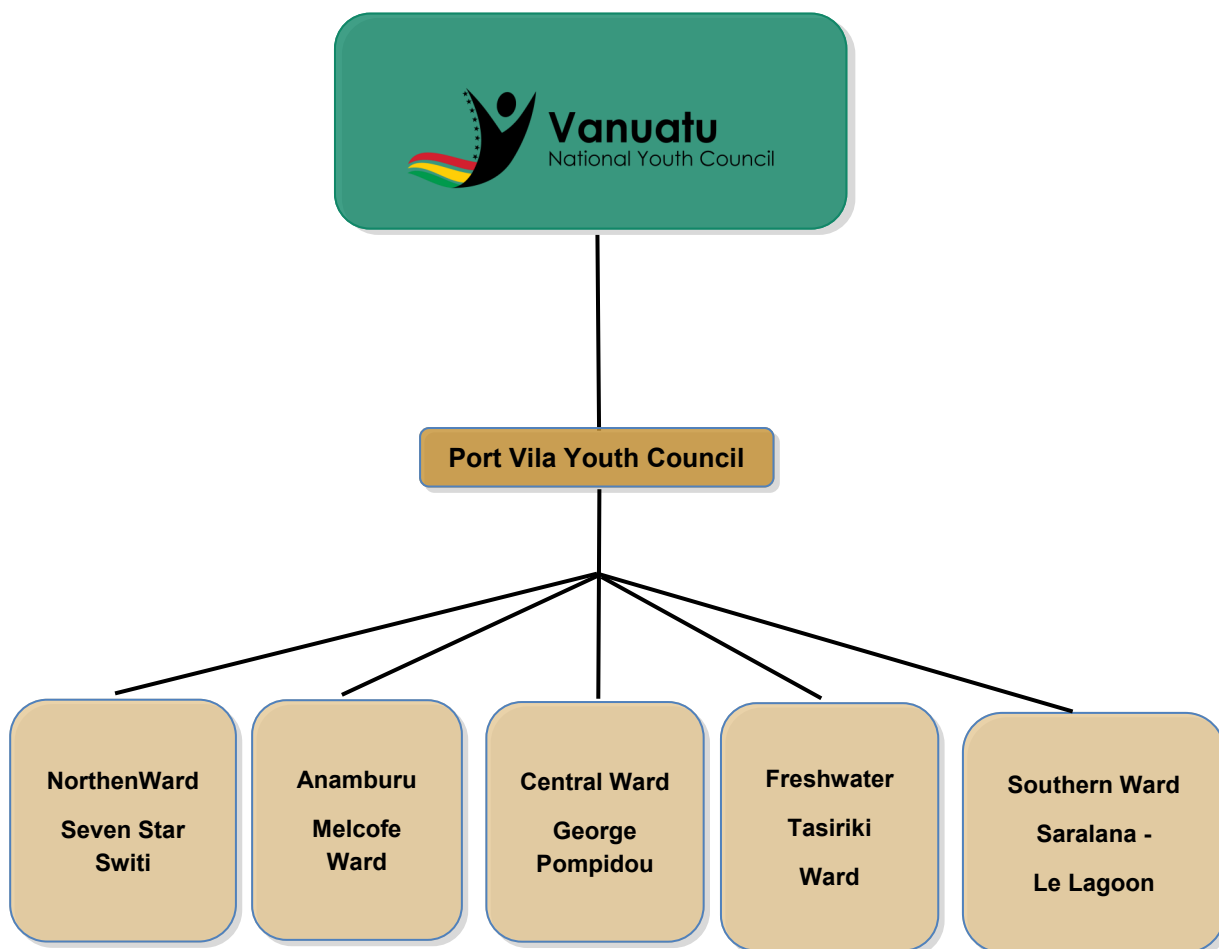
Vanuatu
National Youth Council

Port Vila Youth Council

NorthenWard
Seven Star Switi

Anamburu
Melcofe Ward

Central Ward
George Pompidou

Freshwater
Tasiriki
Ward

Southern Ward
Saralana -
Le Lagoon